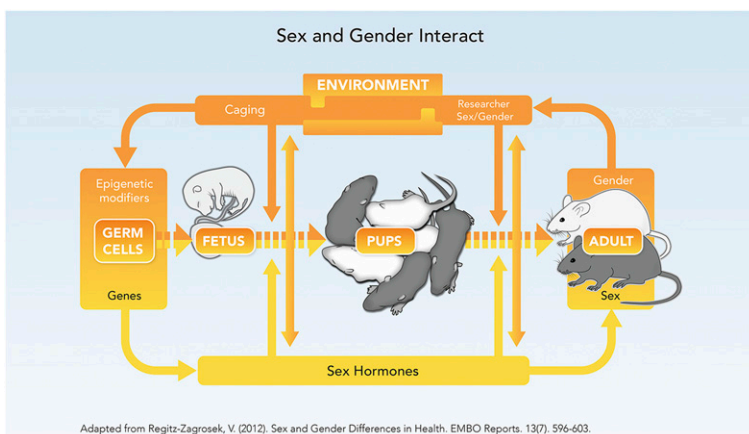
Sex and Gender Interact

ENVIRONMENT

Caging

Researcher Sex/Gender

Epigenetic modifiers

GERM CELLS

Genes

FETUS

PUPS

Gender

ADULT

Sex

Sex Hormones

Adapted from Regitz-Zagrosek, V. (2012). Sex and Gender Differences in Health. EMBO Reports. 13(7). 596-603.